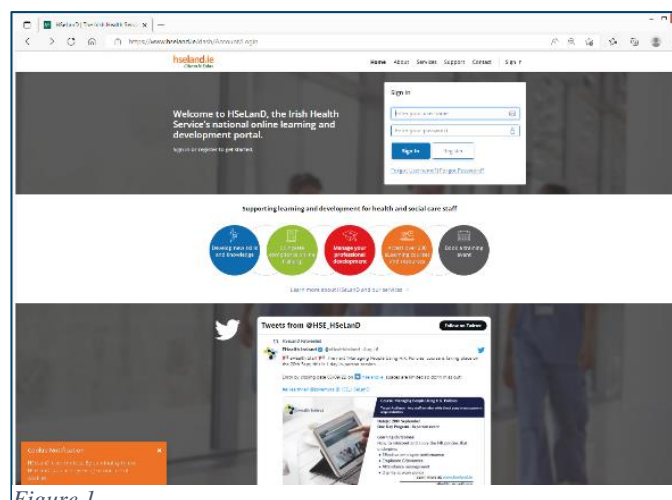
HSeLanD | The Irish Health Servi ×

https://www.hseland.ie/dash/Account/Login

hseland.ie

Home About Services Support Contact Sign In

Welcome to HSeLanD, the Irish Health Service's national online learning and development portal.

Sign in or register to get started.

Sign in

Enter your username

Enter your password

Sign In

Register

Forgot Username? Forgot Password?

Supporting learning and development for health and social care staff

Develop new skills and knowledge

Complete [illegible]

Manage your professional development

Access over 200 eLearning courses and resources

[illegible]

Learn more about HSeLanD and our services

Tweets from @HSE_HSeLanD

Follow on Twitter

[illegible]

Cookie Notification

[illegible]

Figure 1